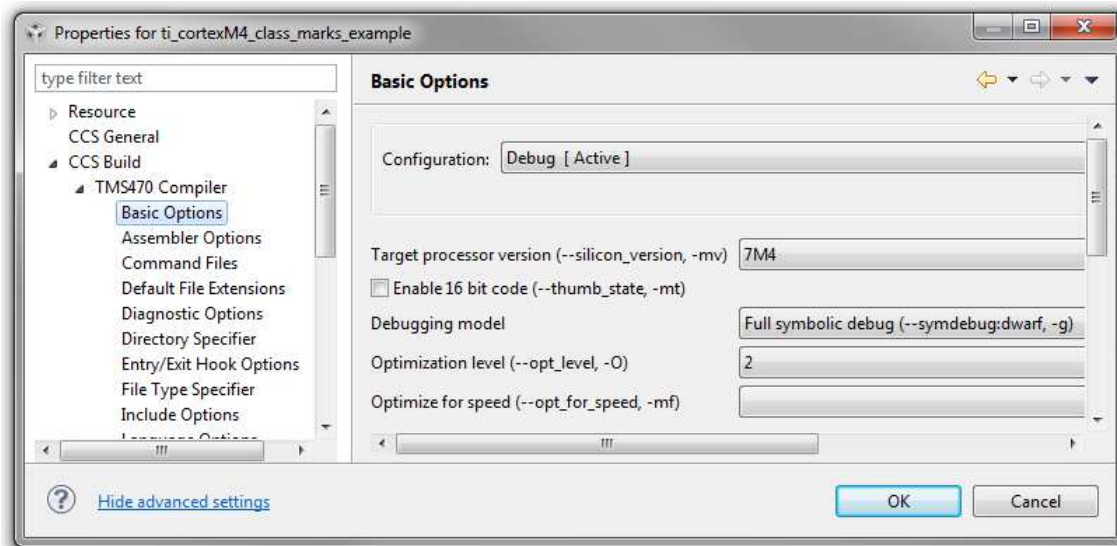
Properties for ti_cortexM4_class_marks_example

type filter text

Resource
CCS General
CCS Build
TMS470 Compiler
Basic Options
Assembler Options
Command Files
Default File Extensions
Diagnostic Options
Directory Specifier
Entry/Exit Hook Options
File Type Specifier
Include Options
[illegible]

Basic Options

Configuration: Debug [ Active ]

Target processor version (--silicon_version, -mv) 7M4
Enable 16 bit code (--thumb_state, -mt)
Debugging model Full symbolic debug (--symdebug:dwarf, -g)
Optimization level (--opt_level, -O) 2
Optimize for speed (--opt_for_speed, -mf)

Hide advanced settings

OK Cancel